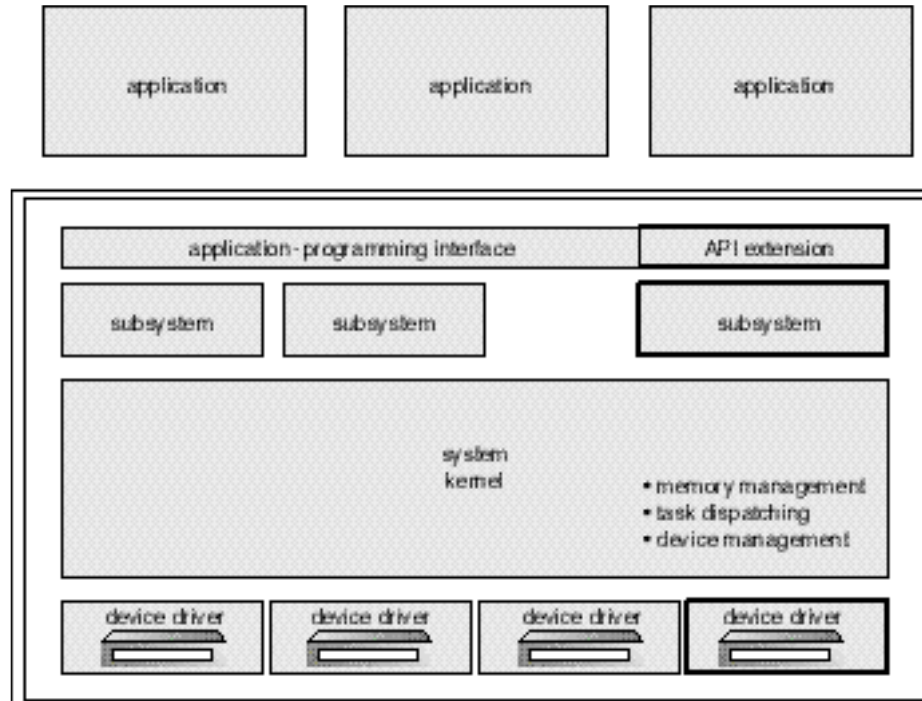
application

application

application

application-programming interface

API extension

subsystem

subsystem

subsystem

system kernel

• memory management
• task dispatching
• device management

device driver

device driver

device driver

device driver